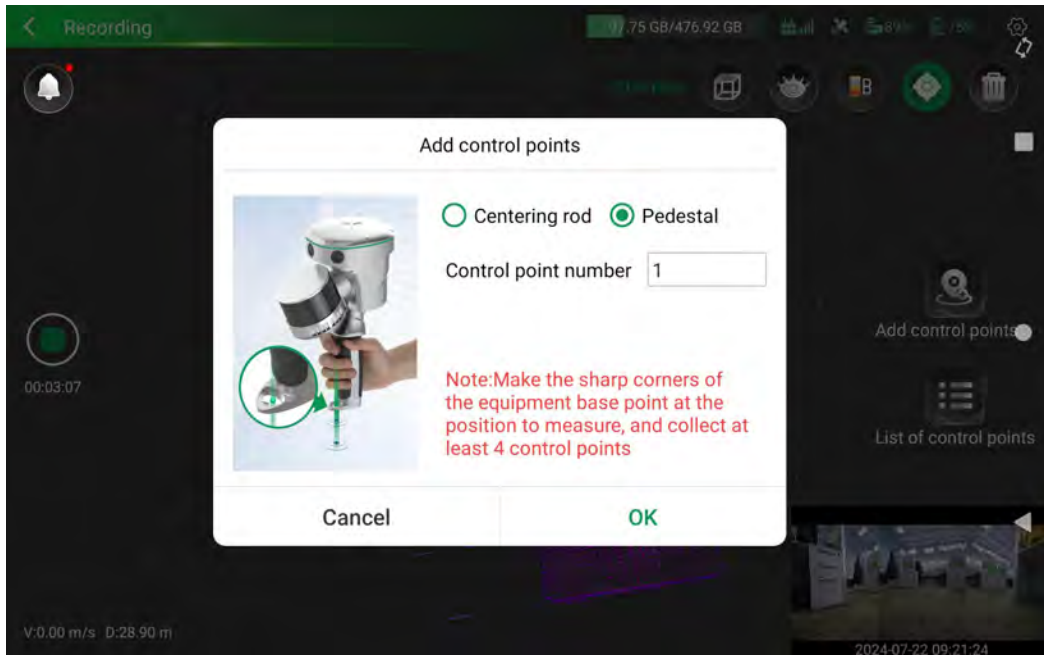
Recording

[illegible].75 GB/476.92 GB

Add control points

Centering rod Pedestal

Control point number 1

Note:Make the sharp corners of the equipment base point at the position to measure, and collect at least 4 control points

Cancel OK

00:03:07

Add control points

List of control points

V:0.00 m/s D:28.90 m

2024-07-22 09:21:24